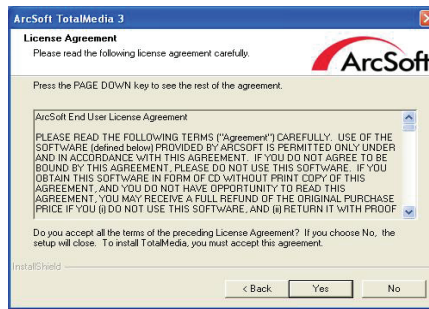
ArcSoft TotalMedia 3

License Agreement

Please read the following license agreement carefully.

ArcSoft

Press the PAGE DOWN key to see the rest of the agreement.

ArcSoft End User License Agreement

PLEASE READ THE FOLLOWING TERMS ("Agreement") CAREFULLY. USE OF THE SOFTWARE (defined below) PROVIDED BY ARCSOFT IS PERMITTED ONLY UNDER AND IN ACCORDANCE WITH THIS AGREEMENT. IF YOU DO NOT AGREE TO BE BOUND BY THIS AGREEMENT, PLEASE DO NOT USE THIS SOFTWARE. IF YOU OBTAIN THIS SOFTWARE IN FORM OF CD WITHOUT PRINT COPY OF THIS AGREEMENT, AND YOU DO NOT HAVE OPPORTUNITY TO READ THIS AGREEMENT, YOU MAY RECEIVE A FULL REFUND OF THE ORIGINAL PURCHASE PRICE IF YOU (i) DO NOT USE THIS SOFTWARE, AND (ii) RETURN IT WITH PROOF

Do you accept all the terms of the preceding License Agreement? If you choose No, the setup will close. To install TotalMedia, you must accept this agreement.

InstallShield

< Back

Yes

No